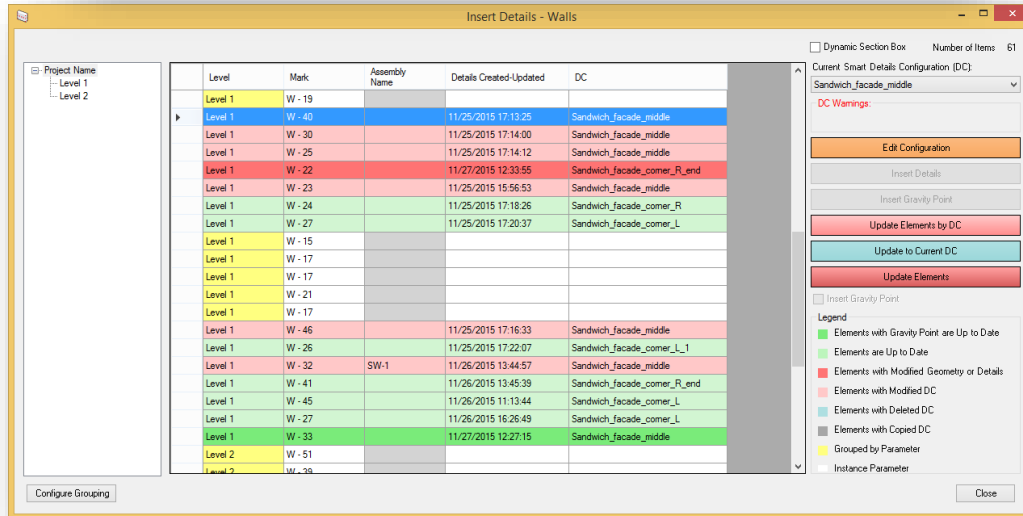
Insert Details - Walls

Project Name
Level 1
Level 2

| | Level | Mark | Assembly Name | Details Created-Updated | DC |
|---|---|---|---|---|---|
| | Level 1 | W - 19 | | | |
| ▸ | Level 1 | W - 40 | | 11/25/2015 17:13:25 | Sandwich_facade_middle |
| | Level 1 | W - 30 | | 11/25/2015 17:14:00 | Sandwich_facade_middle |
| | Level 1 | W - 25 | | 11/25/2015 17:14:12 | Sandwich_facade_middle |
| | Level 1 | W - 22 | | 11/27/2015 12:33:55 | Sandwich_facade_corner_R_end |
| | Level 1 | W - 23 | | 11/25/2015 15:56:53 | Sandwich_facade_middle |
| | Level 1 | W - 24 | | 11/25/2015 17:18:26 | Sandwich_facade_corner_R |
| | Level 1 | W - 27 | | 11/25/2015 17:20:37 | Sandwich_facade_corner_L |
| | Level 1 | W - 15 | | | |
| | Level 1 | W - 17 | | | |
| | Level 1 | W - 17 | | | |
| | Level 1 | W - 21 | | | |
| | Level 1 | W - 17 | | | |
| | Level 1 | W - 46 | | 11/25/2015 17:16:33 | Sandwich_facade_middle |
| | Level 1 | W - 26 | | 11/25/2015 17:22:07 | Sandwich_facade_corner_L_1 |
| | Level 1 | W - 32 | SW-1 | 11/26/2015 13:44:57 | Sandwich_facade_middle |
| | Level 1 | W - 41 | | 11/26/2015 13:45:39 | Sandwich_facade_corner_R_end |
| | Level 1 | W - 45 | | 11/26/2015 11:13:44 | Sandwich_facade_corner_L |
| | Level 1 | W - 27 | | 11/26/2015 16:26:49 | Sandwich_facade_corner_L |
| | Level 1 | W - 33 | | 11/27/2015 12:27:15 | Sandwich_facade_middle |
| | Level 2 | W - 51 | | | |
| | Level 2 | W - 39 | | | |

Dynamic Section Box
Number of Items 61
Current Smart Details Configuration (DC):
Sandwich_facade_middle
DC Warnings:
Edit Configuration
Insert Details
Insert Gravity Point
Update Elements by DC
Update to Current DC
Update Elements
Insert Gravity Point
Legend
Elements with Gravity Point are Up to Date
Elements are Up to Date
Elements with Modified Geometry or Details
Elements with Modified DC
Elements with Deleted DC
Elements with Copied DC
Grouped by Parameter
Instance Parameter

Configure Grouping
Close